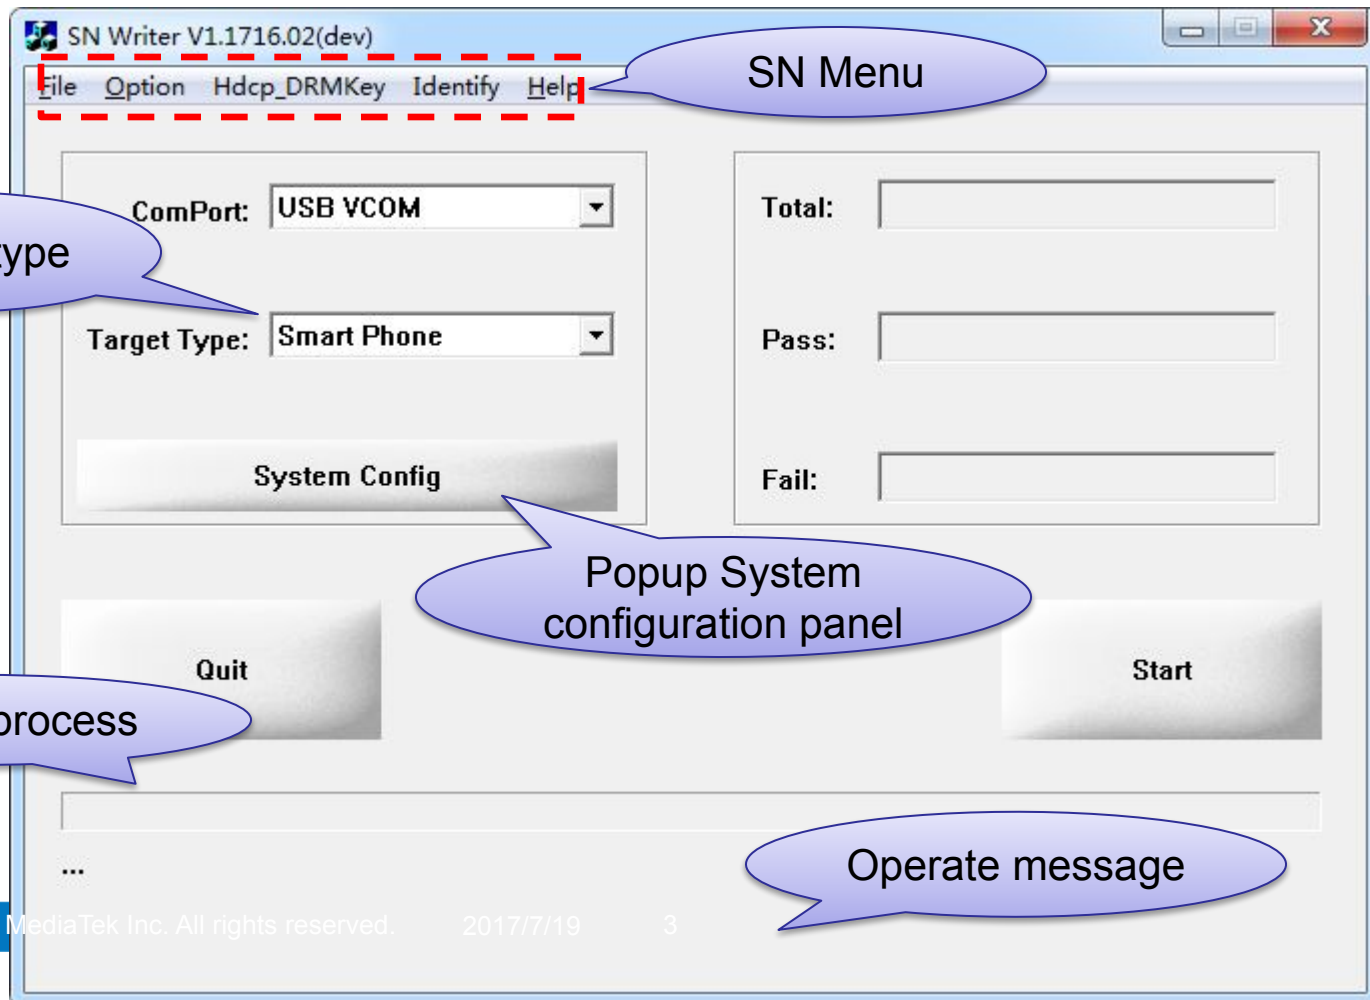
SN Writer V1.1716.02(dev)

File Option Hdcp_DRMKey Identify Help

SN Menu

ComPort: USB VCOM

ype

Target Type: Smart Phone

System Config

Total:

Pass:

Fail:

Popup System configuration panel

Quit

rocess

Start

...

Operate message

MediaTek Inc. All rights reserved. 2017/7/19 3